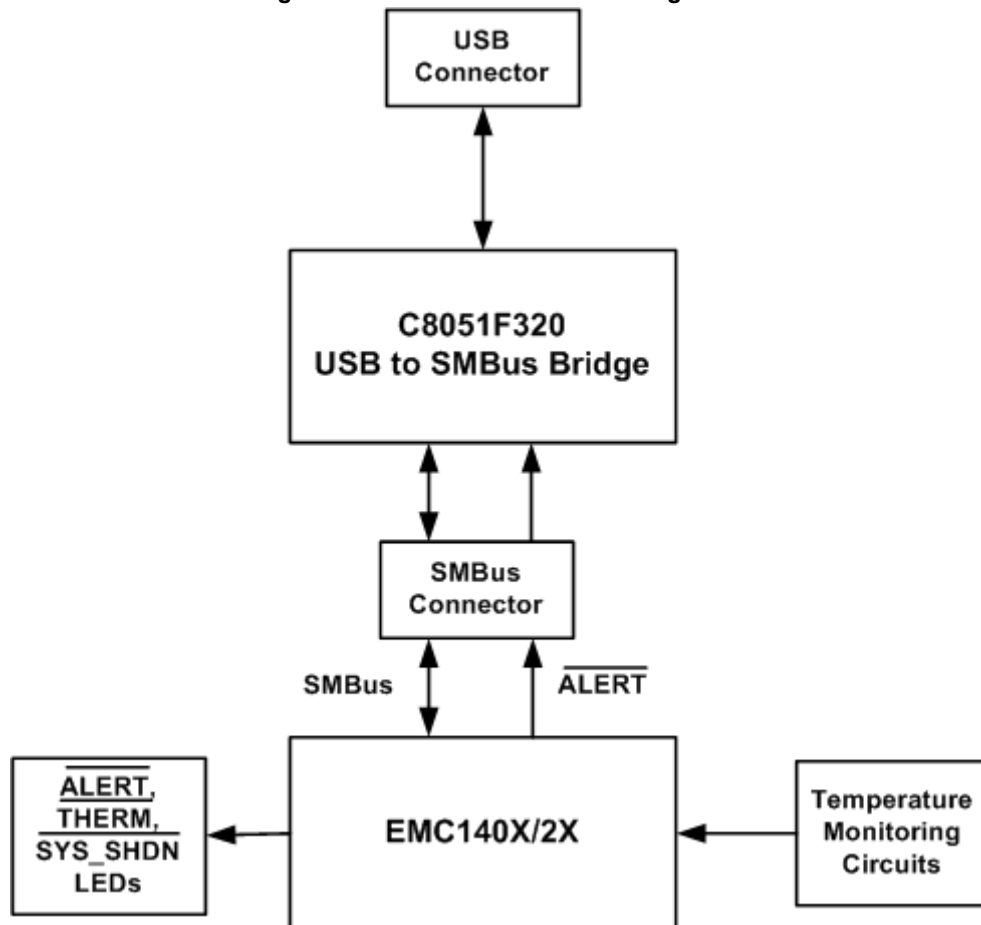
USB Connector

C8051F320
USB to SMBus Bridge

SMBus Connector

SMBus

$\overline{\text{ALERT}}$

$\overline{\text{ALERT}}$,
$\overline{\text{THERM}}$,
$\overline{\text{SYS\_SHDN}}$
LEDs

EMC140X/2X

Temperature Monitoring Circuits